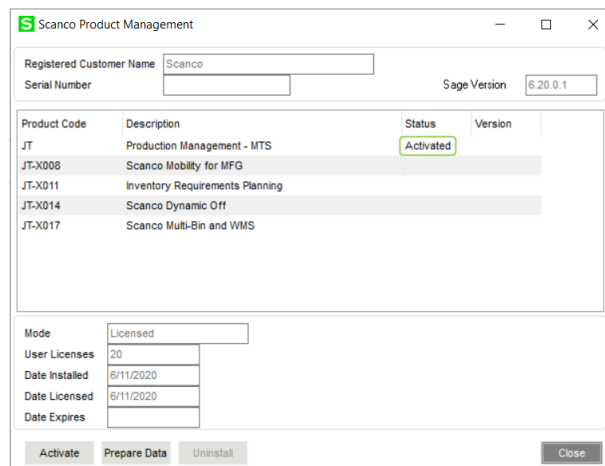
S Scanco Product Management

Registered Customer Name Scanco
Serial Number
Sage Version 6.20.0.1

| Product Code | Description | Status | Version |
|---|---|---|---|
| JT | Production Management - MTS | Activated | |
| JT-X008 | Scanco Mobility for MFG | | |
| JT-X011 | Inventory Requirements Planning | | |
| JT-X014 | Scanco Dynamic Off | | |
| JT-X017 | Scanco Multi-Bin and WMS | | |

Mode Licensed
User Licenses 20
Date Installed 6/11/2020
Date Licensed 6/11/2020
Date Expires

Activate Prepare Data Uninstall Close